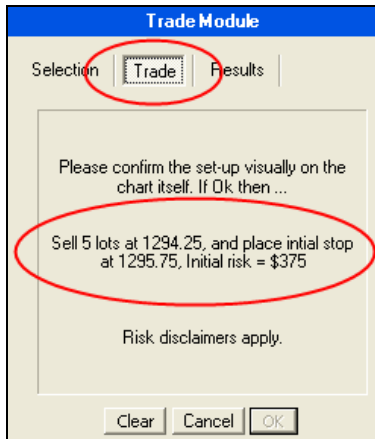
Trade Module

Selection | Trade | Results

Please confirm the set-up visually on the chart itself. If Ok then ...

Sell 5 lots at 1294.25, and place intial stop at 1295.75, Initial risk = $375

Risk disclaimers apply.

Clear | Cancel | OK